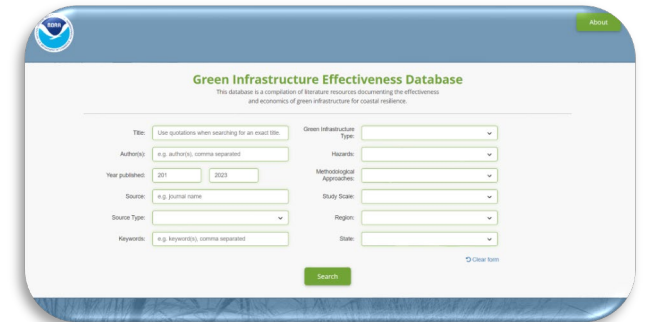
NOAA

About

Green Infrastructure Effectiveness Database

This database is a compilation of literature resources documenting the effectiveness and economics of green infrastructure for coastal resilience.

Title: Use quotations when searching for an exact title.

Green Infrastructure Type:

Author(s): e.g. author(s), comma separated

Hazards:

Year published: 201 2023

Methodological Approaches:

Source: e.g. journal name

Study Scale:

Source Type:

Region:

Keywords: e.g. keyword(s), comma separated

State:

Clear form

Search